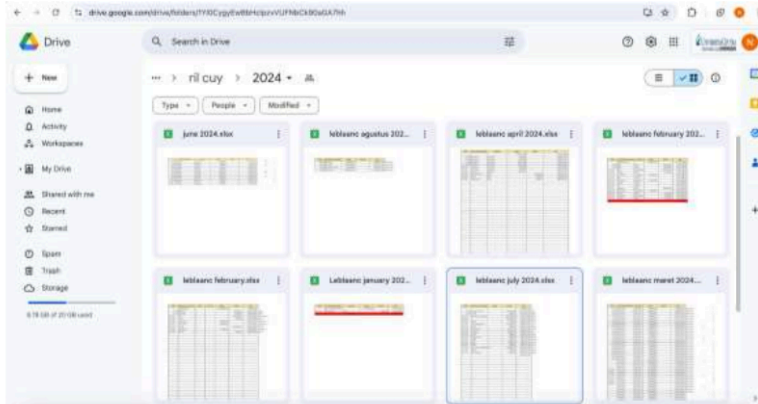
drive.google.com/drive/folders/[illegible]

Drive

Search in Drive

New

Home

Activity

Workspaces

My Drive

Shared with me

Recent

Starred

Spam

Trash

Storage

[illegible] of 15 GB used

... > ril cuy > 2024

Type

People

Modified

june 2024.xlsx

leblaanc agustus 202...

leblaanc april 2024.xlsx

leblaanc february 202...

leblaanc february.xlsx

Leblaanc january 202...

leblaanc july 2024.xlsx

leblaanc maret 2024...